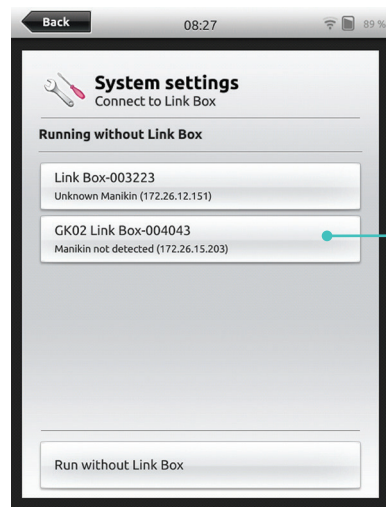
Back
08:27
89 %

System settings
Connect to Link Box

Running without Link Box

Link Box-003223
Unknown Manikin (172.26.12.151)

GK02 Link Box-004043
Manikin not detected (172.26.15.203)

Run without Link Box